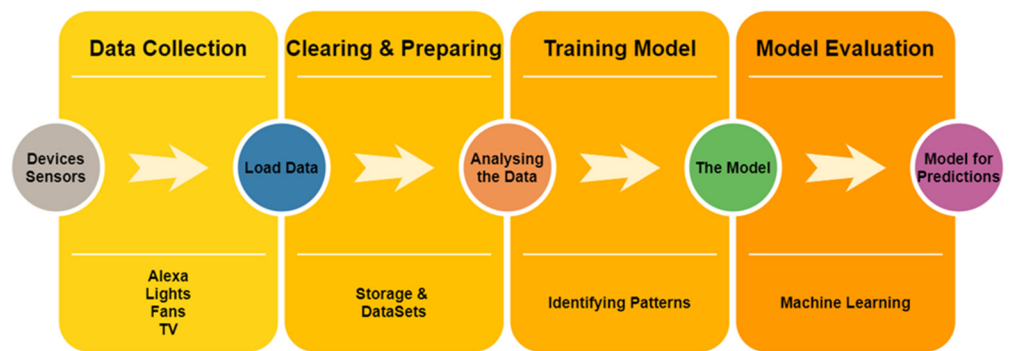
Data Collection

Clearing & Preparing

Training Model

Model Evaluation

Devices Sensors

Load Data

Analysing the Data

The Model

Model for Predictions

Alexa
Lights
Fans
TV

Storage & DataSets

Identifying Patterns

Machine Learning